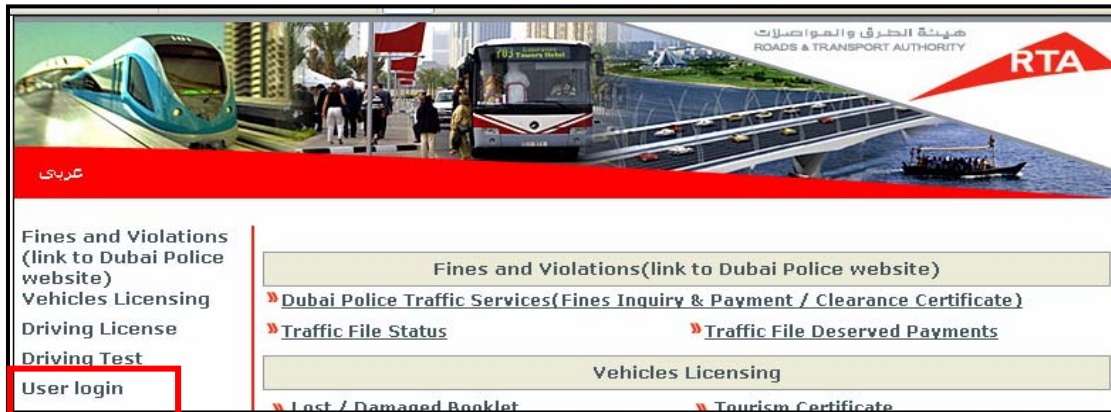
هيئة الطرق والمواصلات
ROADS & TRANSPORT AUTHORITY
RTA

عربي

Fines and Violations (link to Dubai Police website)
Vehicles Licensing
Driving License
Driving Test
User login

Fines and Violations(link to Dubai Police website)

» Dubai Police Traffic Services(Fines Inquiry & Payment / Clearance Certificate)

» Traffic File Status

» Traffic File Deserved Payments

Vehicles Licensing

» Lost / Damaged Booklet

» Tourism Certificate